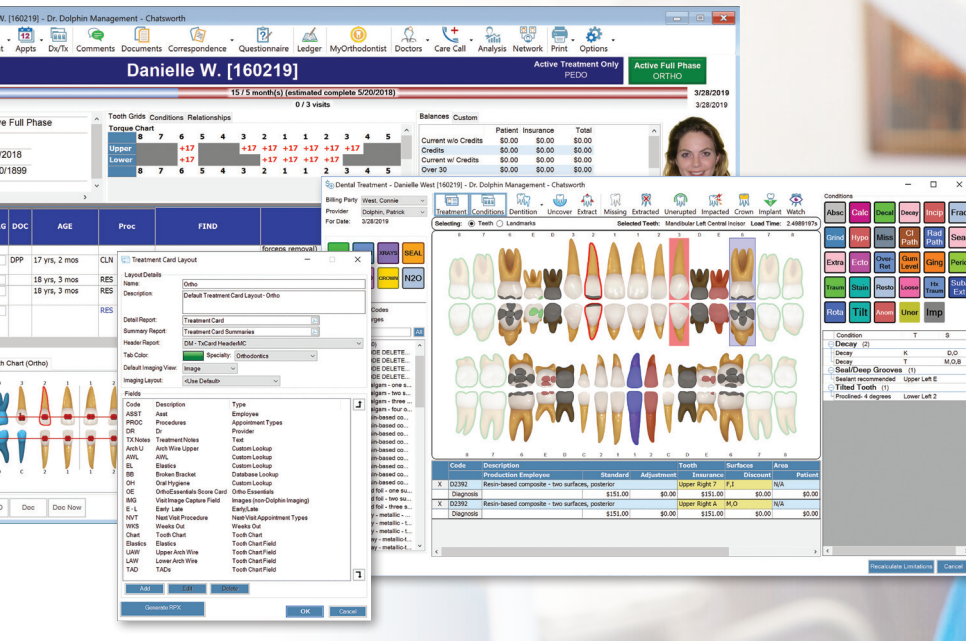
W. [160219] - Dr. Dolphin Management - Chatsworth

t Appts Dx/Tx Comments Documents Correspondence Questionnaire Ledger MyOrthodontist Doctors Care Call Analysis Network Print Options

Danielle W. [160219]

Active Treatment Only PEDO

Active Full Phase ORTHO

15 / 5 month(s) (estimated complete 5/20/2018)

0 / 3 visits

3/28/2019

3/28/2019

re Full Phase

2018

0/1899

Tooth Grids Conditions Relationships

Torque Chart

| | 8 | 7 | 6 | 5 | 4 | 3 | 2 | 1 | 1 | 2 | 3 | 4 | 5 |
|---|---|---|---|---|---|---|---|---|---|---|---|---|---|
| Upper | | | +17 | | | +17 | +17 | +17 | +17 | +17 | +17 | | |
| Lower | | | +17 | | | | +17 | +17 | +17 | +17 | +17 | | |
| | 8 | 7 | 6 | 5 | 4 | 3 | 2 | 1 | 1 | 2 | 3 | 4 | 5 |

Balances Custom

| | Patient | Insurance | Total |
|---|---|---|---|
| Current w/o Credits | $0.00 | $0.00 | $0.00 |
| Credits | $0.00 | $0.00 | $0.00 |
| Current w/ Credits | $0.00 | $0.00 | $0.00 |
| Over 30 | $0.00 | $0.00 | $0.00 |

| G | DOC | AGE | Proc | FIND |
|---|---|---|---|---|
| | DPP | 17 yrs, 2 mos | CLN | forceps removal) |
| | | 18 yrs, 3 mos | RES | |
| | | 18 yrs, 3 mos | RES | |
| | | | RES | |

h Chart (Ortho)

Doc Doc Now

Treatment Card Layout

Layout Details
Name: Ortho
Description: Default Treatment Card Layout - Ortho
Detail Report: Treatment Card
Summary Report: Treatment Card Summaries
Header Report: DM - TxCard HeaderMC
Tab Color: Specialty: Orthodontics
Default Imaging View: Image
Imaging Layout: <Use Default>

Fields

| Code | Description | Type |
|---|---|---|
| ASST | Asst | Employee |
| PROC | Procedures | Appointment Types |
| DR | Dr | Provider |
| TX Notes | Treatment Notes | Text |
| Arch U | Arch Wire Upper | Custom Lookup |
| AWL | AWL | Custom Lookup |
| EL | Elastics | Custom Lookup |
| BB | Broken Bracket | Database Lookup |
| OH | Oral Hygiene | Custom Lookup |
| OE | OrthoEssentials Score Card | Ortho Essentials |
| IMG | Visit Image Capture Field | Images (non-Dolphin Imaging) |
| E - L | Early Late | Early/Late |
| NVT | Next Visit Procedure | Next Visit Appointment Types |
| WKS | Weeks Out | Weeks Out |
| Chart | Tooth Chart | Tooth Chart |
| Elastics | Elastics | Tooth Chart Field |
| UAW | Upper Arch Wire | Tooth Chart Field |
| LAW | Lower Arch Wire | Tooth Chart Field |
| TAD | TADs | Tooth Chart Field |

Add Edit Delete

Generate RPX

OK Cancel

XRAYS SEAL CROWN N2O

Codes

DE DELETE...
DE DELETE...
DE DELETE...
DE DELETE...

Dental Treatment - Danielle West [160219] - Dr. Dolphin Management - Chatsworth

Billing Party: West, Connie
Provider: Dolphin, Patrick
For Date: 3/28/2019

Treatment Conditions Dentition Uncover Extract Missing Extracted Unerupted Impacted Crown Implant Watch

Selecting: Teeth Landmarks Selected Teeth: Mandibular Left Central Incisor Load Time: 2.4989197s

| | Code | Description | | Tooth | Surfaces | Area | |
|---|---|---|---|---|---|---|---|
| | | Production Employee | Standard | Adjustment | Insurance | Discount | Patient |
| X | D2392 | Resin-based composite - two surfaces, posterior | | Upper Right 7 | F,I | N/A | |
| | Diagnosis | | $151.00 | $0.00 | $151.00 | $0.00 | $0.00 |
| X | D2392 | Resin-based composite - two surfaces, posterior | | Upper Right A | M,O | N/A | |
| | Diagnosis | | $151.00 | $0.00 | $151.00 | $0.00 | $0.00 |

Conditions

Absc Calc Decal Decay Incip Frac
Grind Hypo Miss Cl Path Rad Path Sea
Extra Ecto Over-Ret Gum Level Ging Peri
Traum Stain Resto Loose Hx Traum Sub Ext
Rota Tilt Anom Uner Imp

| Condition | T | S |
|---|---|---|
| Decay (2) | | |
| Decay | K | D,O |
| Decay | T | M,O,B |
| Seal/Deep Grooves (1) | | |
| Sealant recommended | Upper Left E | |
| Tilted Tooth (1) | | |
| Proclined- 4 degrees | Lower Left 2 | |

Recalculate Limitations Cancel